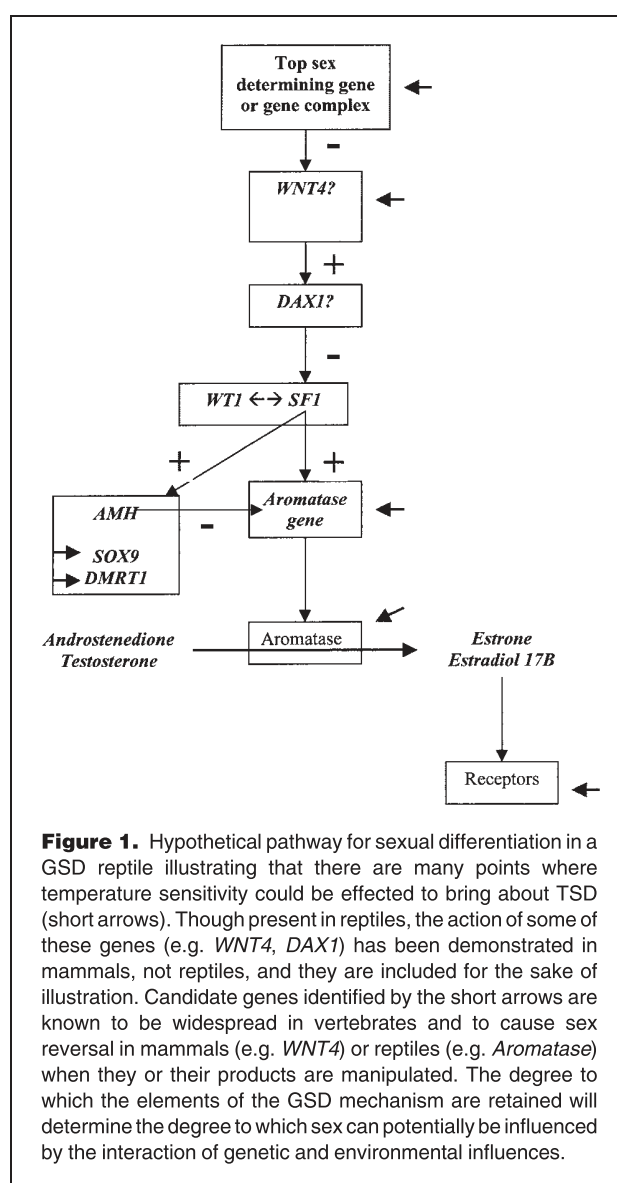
Top sex determining gene or gene complex

-

WNT4?

+

DAX1?

-

WT1 ←→ SF1

+

+

AMH

-

Aromatase gene

SOX9

DMRT1

Androstenedione
Testosterone

Aromatase

Estrone
Estradiol 17B

Receptors

**Figure 1.** Hypothetical pathway for sexual differentiation in a GSD reptile illustrating that there are many points where temperature sensitivity could be effected to bring about TSD (short arrows). Though present in reptiles, the action of some of these genes (e.g. *WNT4*, *DAX1*) has been demonstrated in mammals, not reptiles, and they are included for the sake of illustration. Candidate genes identified by the short arrows are known to be widespread in vertebrates and to cause sex reversal in mammals (e.g. *WNT4*) or reptiles (e.g. *Aromatase*) when they or their products are manipulated. The degree to which the elements of the GSD mechanism are retained will determine the degree to which sex can potentially be influenced by the interaction of genetic and environmental influences.